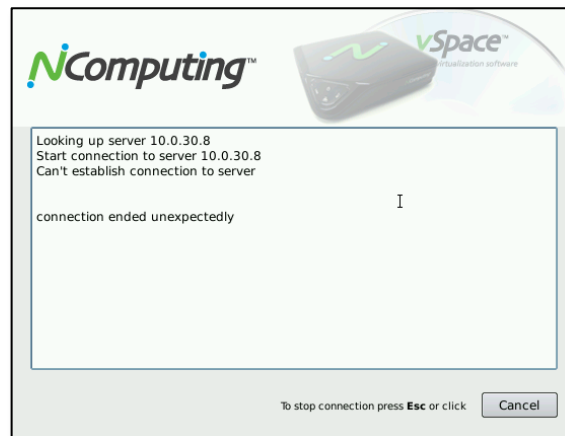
NComputing™

vSpace™
virtualization software

Looking up server 10.0.30.8
Start connection to server 10.0.30.8
Can't establish connection to server

connection ended unexpectedly

To stop connection press **Esc** or click Cancel